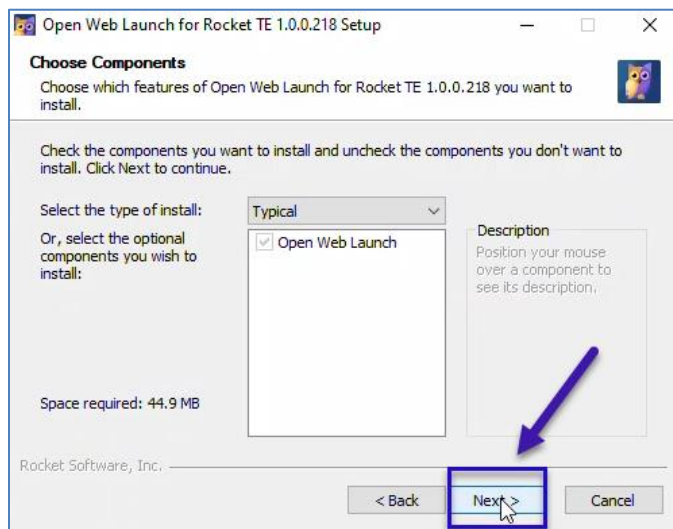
Open Web Launch for Rocket TE 1.0.0.218 Setup

Choose Components

Choose which features of Open Web Launch for Rocket TE 1.0.0.218 you want to install.

Check the components you want to install and uncheck the components you don't want to install. Click Next to continue.

Select the type of install:

Typical

Or, select the optional components you wish to install:

Open Web Launch

Description

Position your mouse over a component to see its description.

Space required: 44.9 MB

Rocket Software, Inc.

< Back

Next >

Cancel